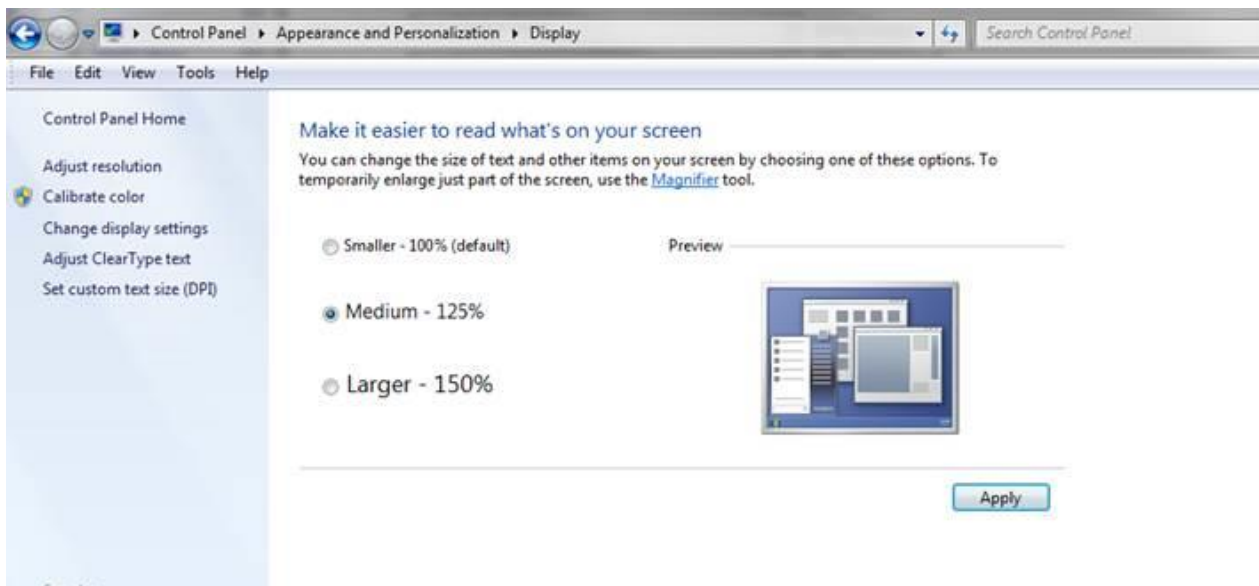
Control Panel ▸ Appearance and Personalization ▸ Display

Search Control Panel

File Edit View Tools Help

Control Panel Home

Adjust resolution

Calibrate color

Change display settings

Adjust ClearType text

Set custom text size (DPI)

Make it easier to read what's on your screen

You can change the size of text and other items on your screen by choosing one of these options. To temporarily enlarge just part of the screen, use the Magnifier tool.

Smaller - 100% (default)

Preview

Medium - 125%

Larger - 150%

Apply

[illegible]